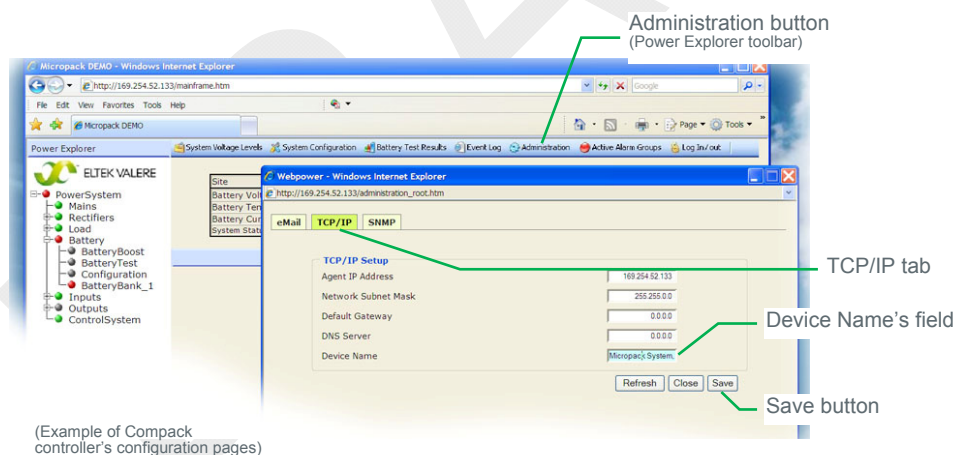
Administration button
(Power Explorer toolbar)

Micropack DEMO - Windows Internet Explorer
http://169.254.52.133/mainframe.htm
Google
File Edit View Favorites Tools Help
Micropack DEMO
Page Tools

Power Explorer
System Voltage Levels System Configuration Battery Test Results Event Log Administration Active Alarm Groups Log In/out

ELTEK VALERE
PowerSystem
Mains
Rectifiers
Load
Battery
BatteryBoost
BatteryTest
Configuration
BatteryBank_1
Inputs
Outputs
ControlSystem

Site
Battery Vol
Battery Ten
Battery Cur
System Stat

Webpower - Windows Internet Explorer
http://169.254.52.133/administration_root.htm
eMail TCP/IP SNMP

TCP/IP Setup
| | |
|---|---|
| Agent IP Address | 169.254.52.133 |
| Network Subnet Mask | 255.255.0.0 |
| Default Gateway | 0.0.0.0 |
| DNS Server | 0.0.0.0 |
| Device Name | Micropack System, |

Refresh Close Save

TCP/IP tab

Device Name's field

Save button

(Example of Compack controller's configuration pages)